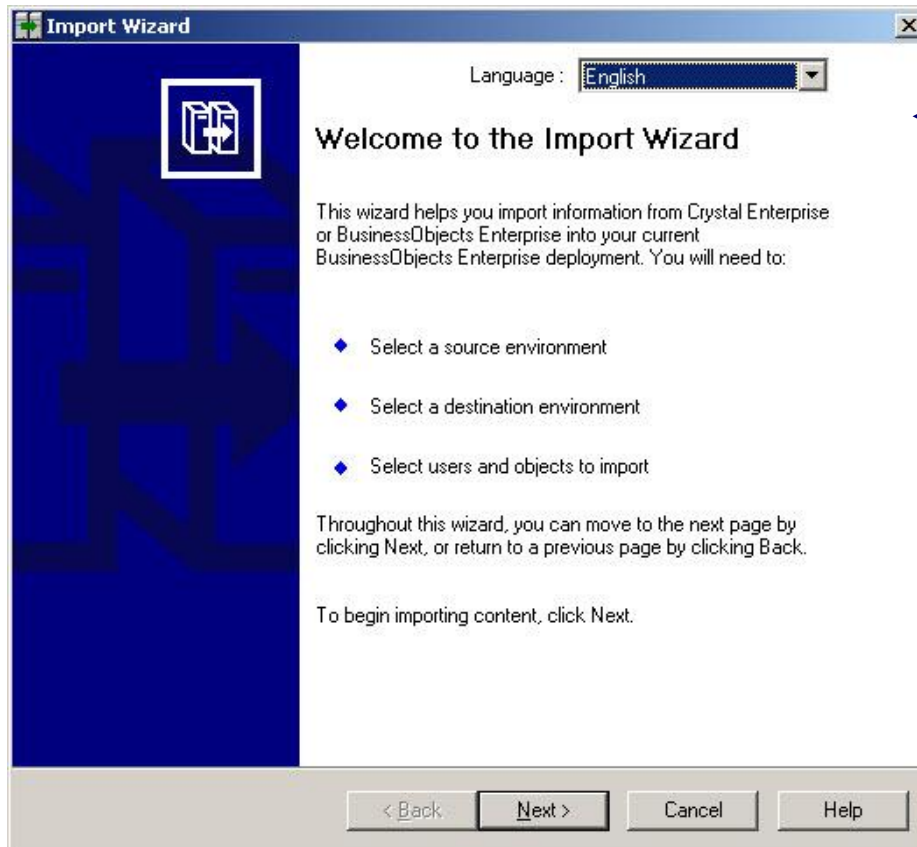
Import Wizard

Language : English

Welcome to the Import Wizard

This wizard helps you import information from Crystal Enterprise or BusinessObjects Enterprise into your current BusinessObjects Enterprise deployment. You will need to:

Select a source environment

Select a destination environment

Select users and objects to import

Throughout this wizard, you can move to the next page by clicking Next, or return to a previous page by clicking Back.

To begin importing content, click Next.

< Back
Next >
Cancel
Help